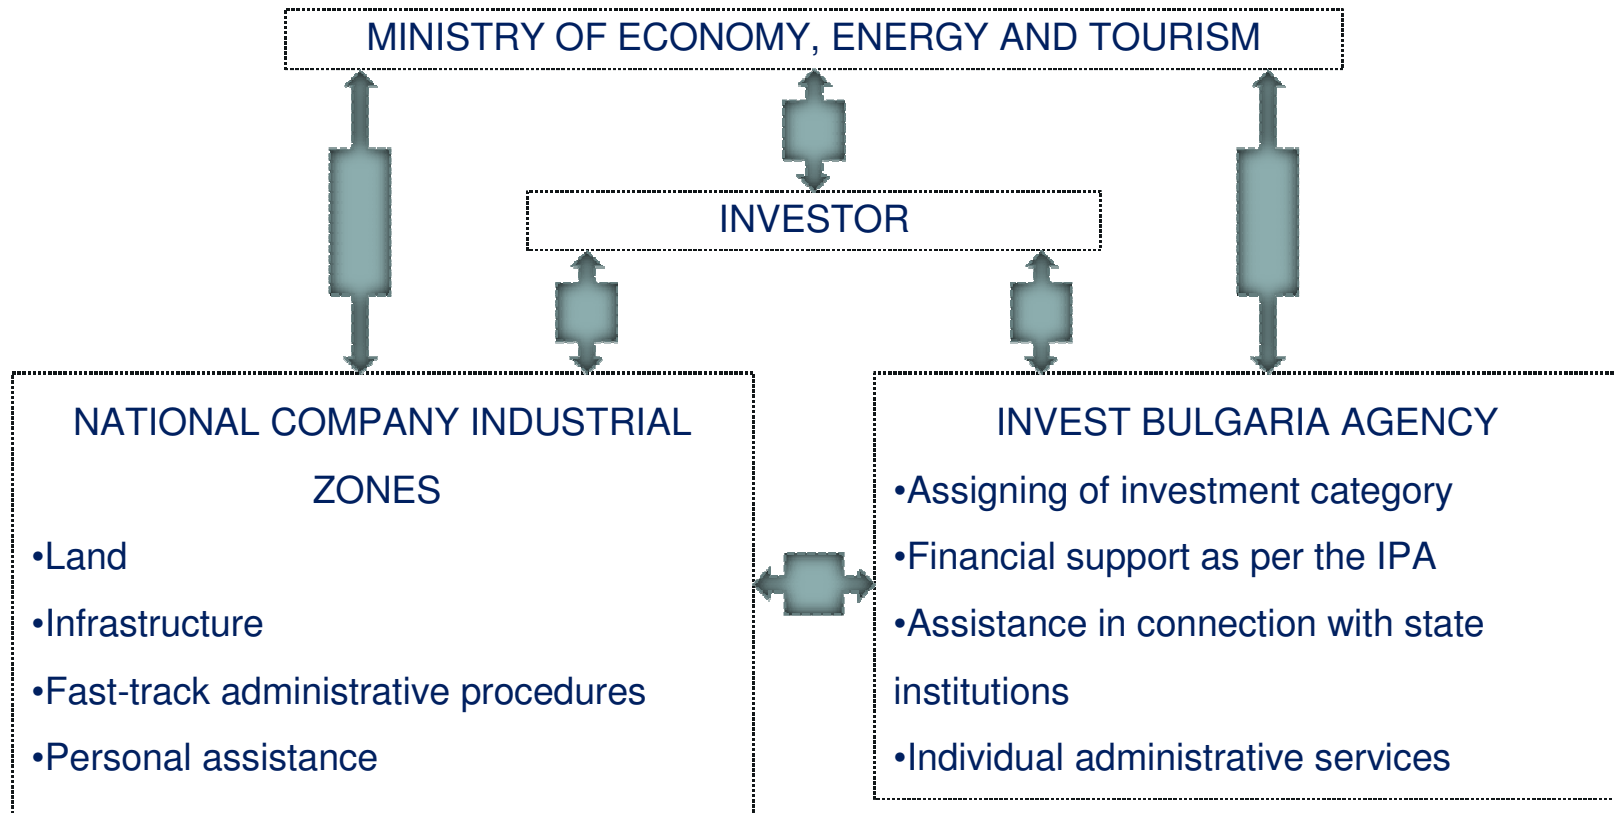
MINISTRY OF ECONOMY, ENERGY AND TOURISM

INVESTOR

NATIONAL COMPANY INDUSTRIAL ZONES

•Land

•Infrastructure

•Fast-track administrative procedures

•Personal assistance

INVEST BULGARIA AGENCY

•Assigning of investment category

•Financial support as per the IPA

•Assistance in connection with state institutions

•Individual administrative services